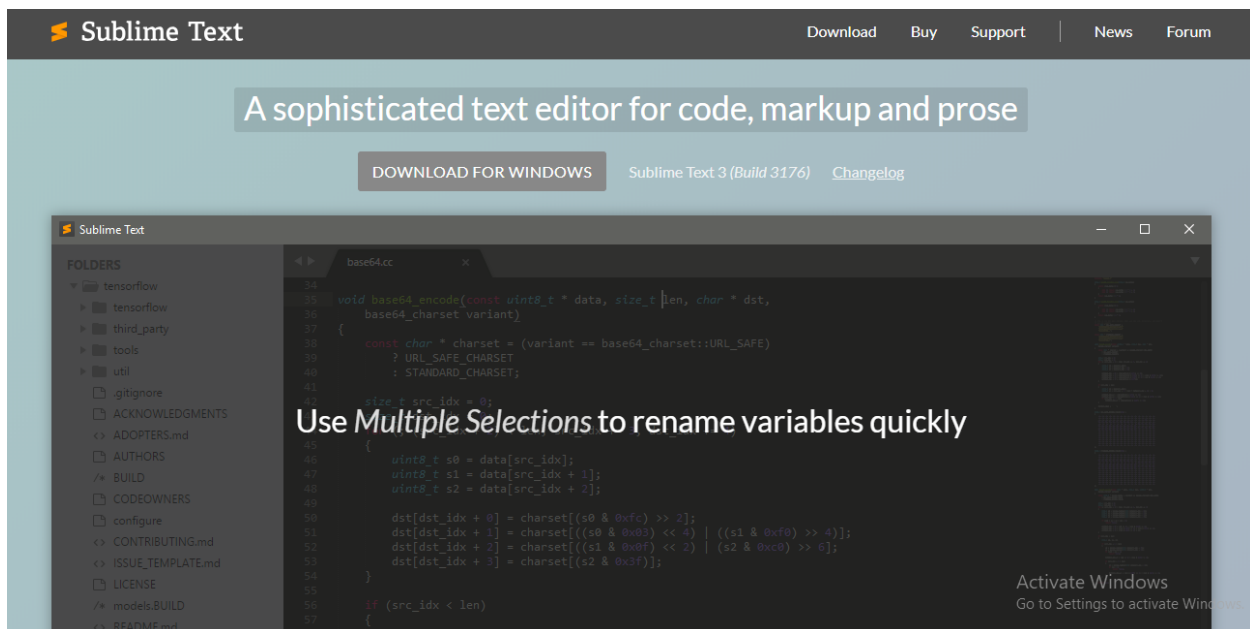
Sublime Text

Download Buy Support News Forum

A sophisticated text editor for code, markup and prose

DOWNLOAD FOR WINDOWS

Sublime Text 3 *(Build 3176)* Changelog

Sublime Text

FOLDERS

tensorflow
tensorflow
third_party
tools
util
.gitignore
ACKNOWLEDGMENTS
ADOPTERS.md
AUTHORS
BUILD
CODEOWNERS
configure
CONTRIBUTING.md
ISSUE_TEMPLATE.md
LICENSE
models.BUILD
README.md

base64.cc

34
35 void base64_encode(const uint8_t * data, size_t len, char * dst,
36 base64_charset variant)
37 {
38 const char * charset = (variant == base64_charset::URL_SAFE)
39 ? URL_SAFE_CHARSET
40 : STANDARD_CHARSET;
41
42 size_t src_idx = 0;
43
44 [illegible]
45 {
46 uint8_t s0 = data[src_idx];
47 uint8_t s1 = data[src_idx + 1];
48 uint8_t s2 = data[src_idx + 2];
49
50 dst[dst_idx + 0] = charset[(s0 & 0xfc) >> 2];
51 dst[dst_idx + 1] = charset[((s0 & 0x03) << 4) | ((s1 & 0xf0) >> 4)];
52 dst[dst_idx + 2] = charset[((s1 & 0x0f) << 2) | (s2 & 0xc0) >> 6];
53 dst[dst_idx + 3] = charset[(s2 & 0x3f)];
54 }
55
56 if (src_idx < len)
57 {

Use *Multiple Selections* to rename variables quickly

Activate Windows
Go to Settings to activate Windows.